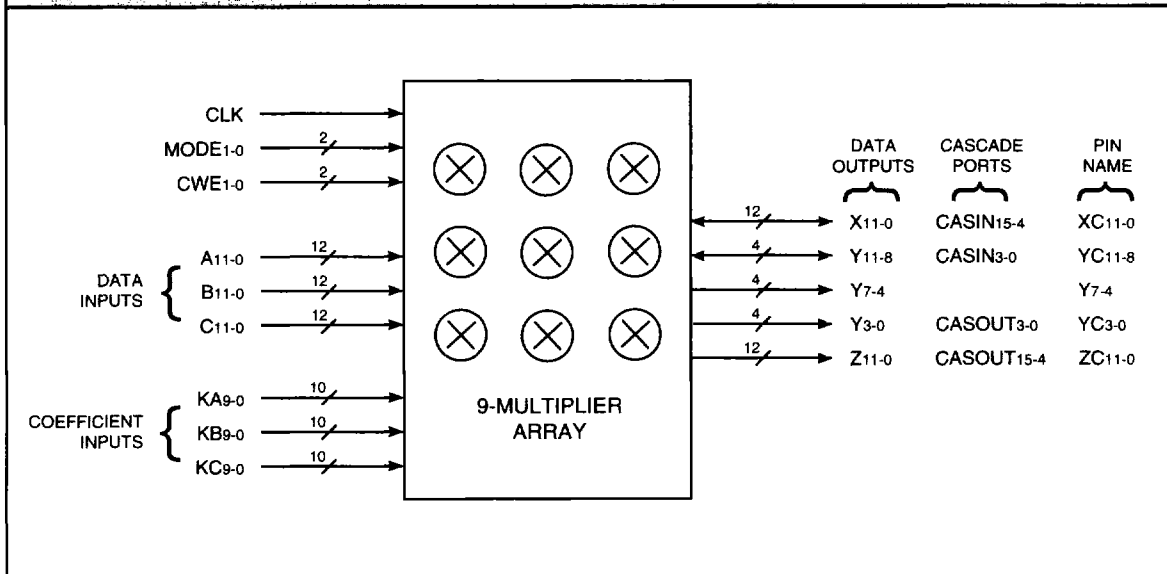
CLK
MODE$_{1-0}$ 2
CWE$_{1-0}$ 2
DATA INPUTS
A$_{11-0}$ 12
B$_{11-0}$ 12
C$_{11-0}$ 12
COEFFICIENT INPUTS
KA$_{9-0}$ 10
KB$_{9-0}$ 10
KC$_{9-0}$ 10

9-MULTIPLIER ARRAY

| DATA OUTPUTS | CASCADE PORTS | PIN NAME |
|---|---|---|
| 12 X$_{11-0}$ | CASIN$_{15-4}$ | XC$_{11-0}$ |
| 4 Y$_{11-8}$ | CASIN$_{3-0}$ | YC$_{11-8}$ |
| 4 Y$_{7-4}$ | | Y$_{7-4}$ |
| 4 Y$_{3-0}$ | CASOUT$_{3-0}$ | YC$_{3-0}$ |
| 12 Z$_{11-0}$ | CASOUT$_{15-4}$ | ZC$_{11-0}$ |